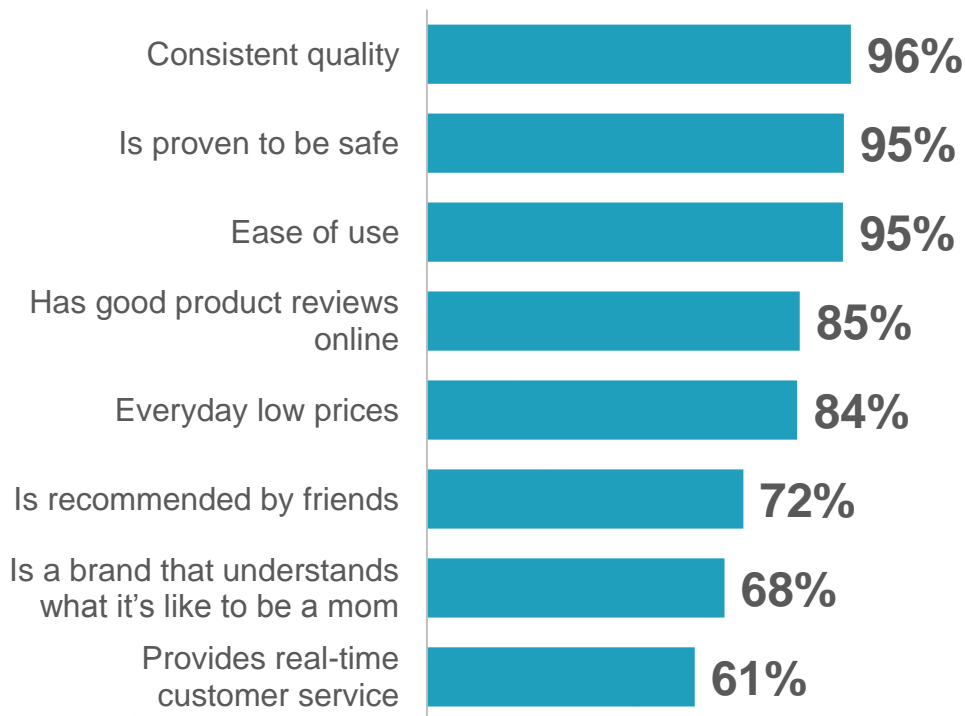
Consistent quality 96%
Is proven to be safe 95%
Ease of use 95%
Has good product reviews online 85%
Everyday low prices 84%
Is recommended by friends 72%
Is a brand that understands what it’s like to be a mom 68%
Provides real-time customer service 61%